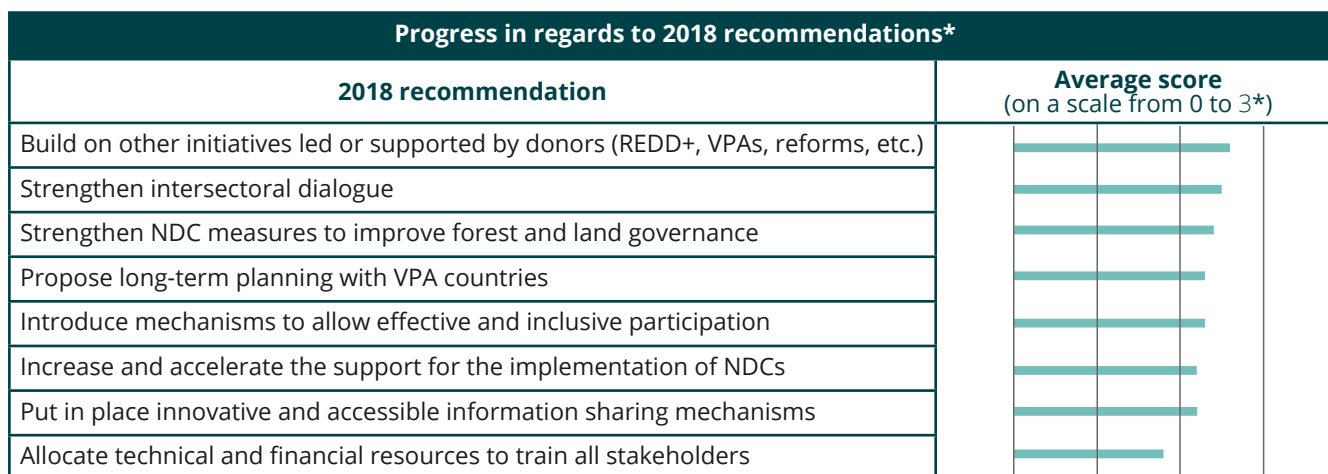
| Progress in regards to 2018 recommendations* | |
|---|---|
| **2018 recommendation** | **Average score** (on a scale from 0 to 3*) |
| Build on other initiatives led or supported by donors (REDD+, VPAs, reforms, etc.) | |
| Strengthen intersectoral dialogue | |
| Strengthen NDC measures to improve forest and land governance | |
| Propose long-term planning with VPA countries | |
| Introduce mechanisms to allow effective and inclusive participation | |
| Increase and accelerate the support for the implementation of NDCs | |
| Put in place innovative and accessible information sharing mechanisms | |
| Allocate technical and financial resources to train all stakeholders | |